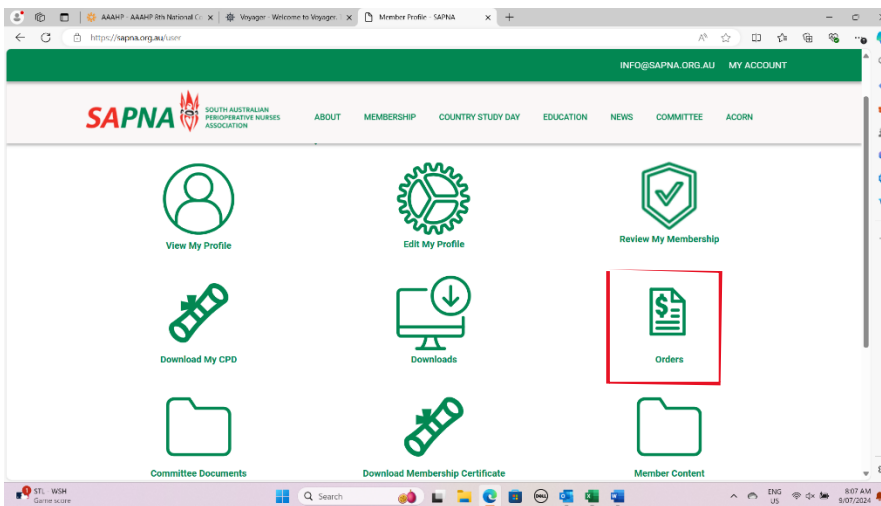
AAAHP - AAAHP 8th National C ×
Voyager - Welcome to Voyager ×
Member Profile - SAPNA ×
+

https://sapna.org.au/user

INFO@SAPNA.ORG.AU MY ACCOUNT

SAPNA SOUTH AUSTRALIAN PERIOPERATIVE NURSES ASSOCIATION

ABOUT MEMBERSHIP COUNTRY STUDY DAY EDUCATION NEWS COMMITTEE ACORN

View My Profile

Edit My Profile

Review My Membership

Download My CPD

Downloads

Orders

Committee Documents

Download Membership Certificate

Member Content

STL WSH
Game score

Search

ENG
US

8:07 AM
8/07/2024